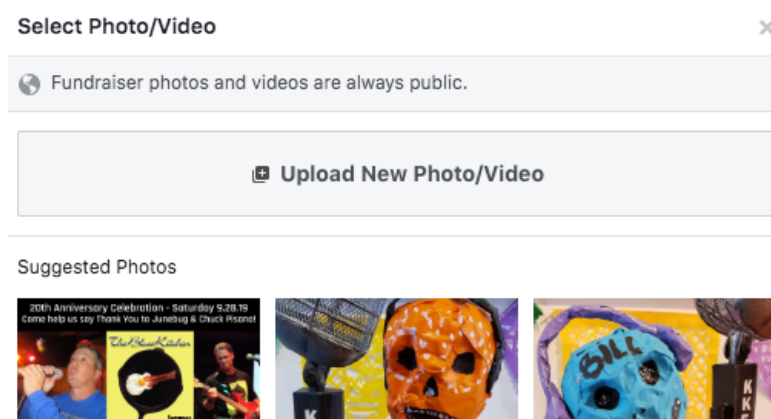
Select Photo/Video

×

Fundraiser photos and videos are always public.

Upload New Photo/Video

Suggested Photos

20th Anniversary Celebration - Saturday 9.28.19
Come help us say Thank You to Junebug & Chuck Pisano!

The Blues Kitchen

BILL

KK